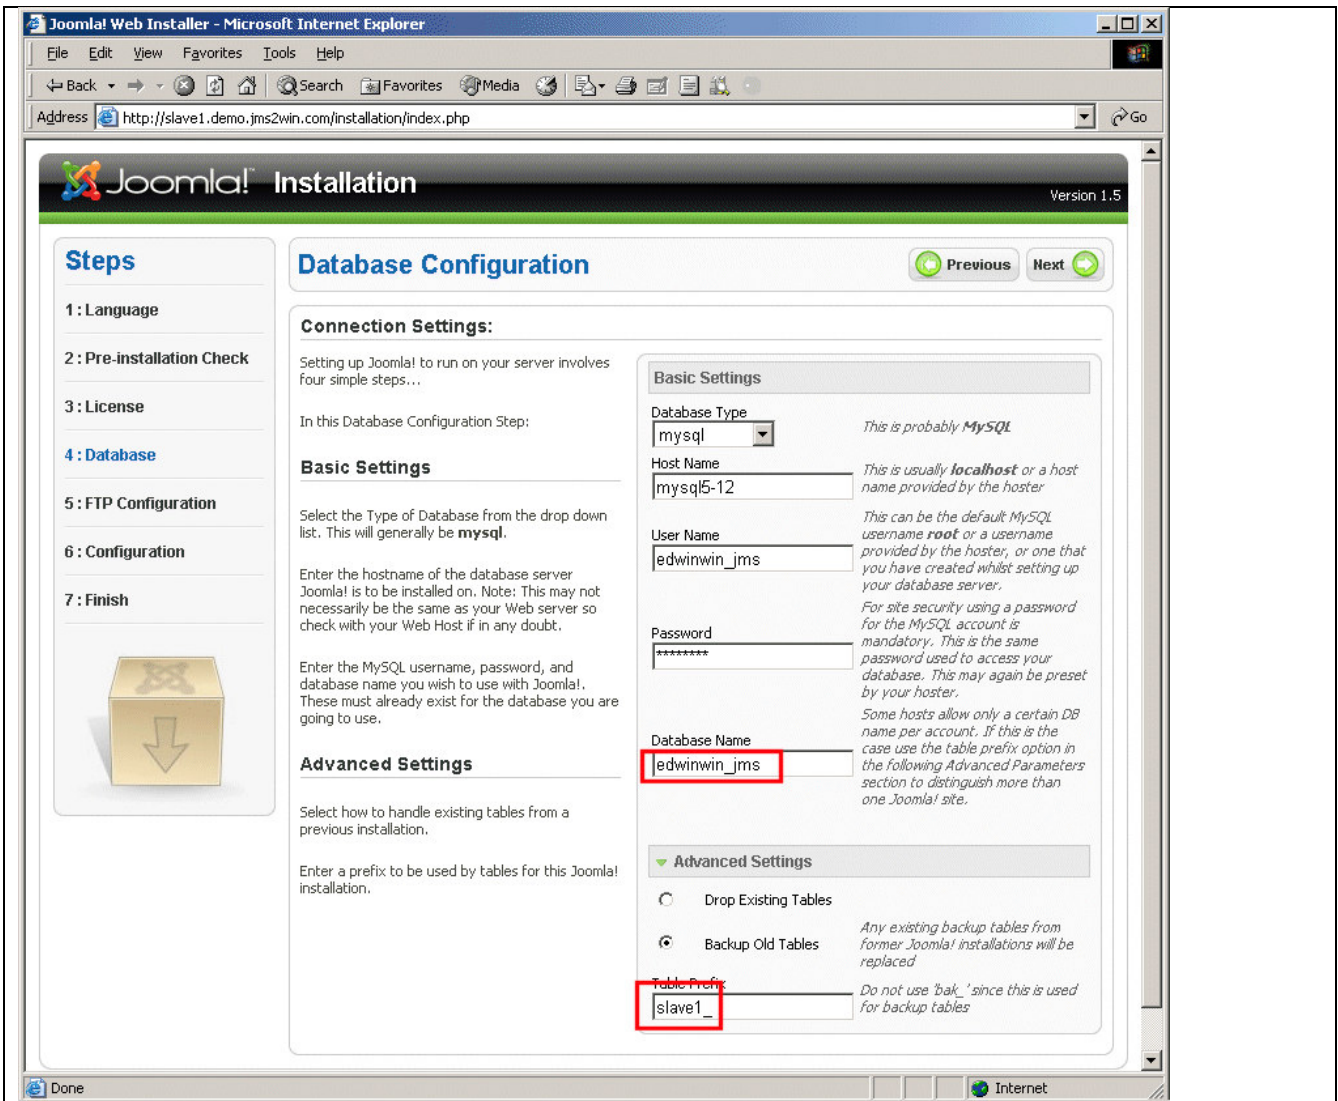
Joomla! Web Installer - Microsoft Internet Explorer

File Edit View Favorites Tools Help

Back Search Favorites Media

Address http://slave1.demo.jms2win.com/installation/index.php Go

Joomla! Installation

Version 1.5

Steps

1 : Language

2 : Pre-installation Check

3 : License

4 : Database

5 : FTP Configuration

6 : Configuration

7 : Finish

Database Configuration

Previous Next

Connection Settings:

Setting up Joomla! to run on your server involves four simple steps...

In this Database Configuration Step:

Basic Settings

Select the Type of Database from the drop down list. This will generally be **mysql**.

Enter the hostname of the database server Joomla! is to be installed on. Note: This may not necessarily be the same as your Web server so check with your Web Host if in any doubt.

Enter the MySQL username, password, and database name you wish to use with Joomla!. These must already exist for the database you are going to use.

Advanced Settings

Select how to handle existing tables from a previous installation.

Enter a prefix to be used by tables for this Joomla! installation.

Basic Settings

Database Type
mysql

This is probably **MySQL**

Host Name
mysql5-12

This is usually **localhost** or a host name provided by the hoster

User Name
edwinwin_jms

This can be the default MySQL username **root** or a username provided by the hoster, or one that you have created whilst setting up your database server.

Password
********

For site security using a password for the MySQL account is mandatory. This is the same password used to access your database. This may again be preset by your hoster.

Database Name
edwinwin_jms

Some hosts allow only a certain DB name per account. If this is the case use the table prefix option in the following Advanced Parameters section to distinguish more than one Joomla! site.

Advanced Settings

Drop Existing Tables

Backup Old Tables

Any existing backup tables from former Joomla! installations will be replaced

Table Prefix
slave1_

Do not use 'bak_' since this is used for backup tables

Done

Internet